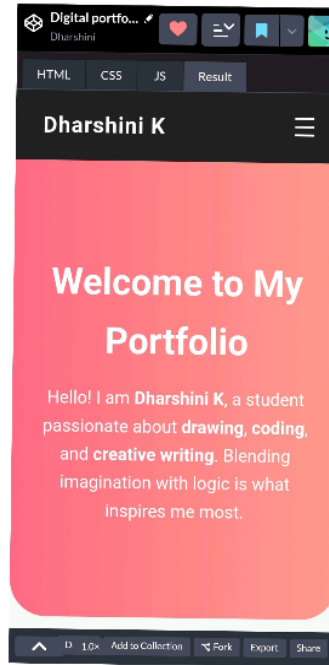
Digital portfo...
Dharshini

HTML CSS JS Result

Dharshini K

Welcome to My Portfolio

Hello! I am **Dharshini K**, a student passionate about **drawing**, **coding**, and **creative writing**. Blending imagination with logic is what inspires me most.

D 1.0× Add to Collection Fork Export Share